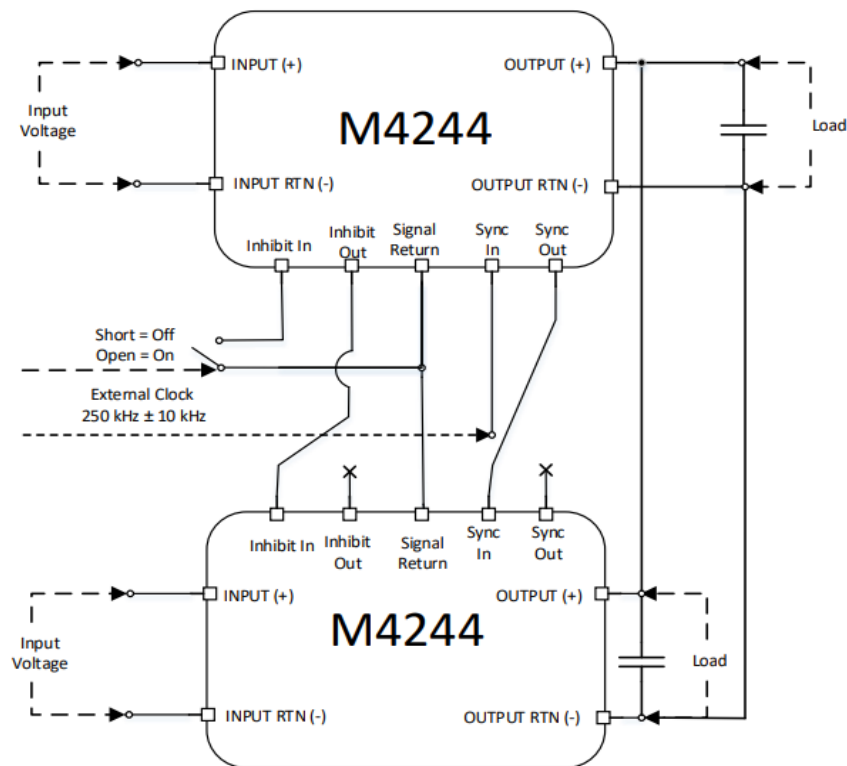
Input Voltage

INPUT (+)

INPUT RTN (-)

M4244

OUTPUT (+)

OUTPUT RTN (-)

Load

Inhibit In

Inhibit Out

Signal Return

Sync In

Sync Out

Short = Off
Open = On

External Clock
250 kHz ± 10 kHz

Inhibit In

Inhibit Out

Signal Return

Sync In

Sync Out

Input Voltage

INPUT (+)

INPUT RTN (-)

M4244

OUTPUT (+)

OUTPUT RTN (-)

Load